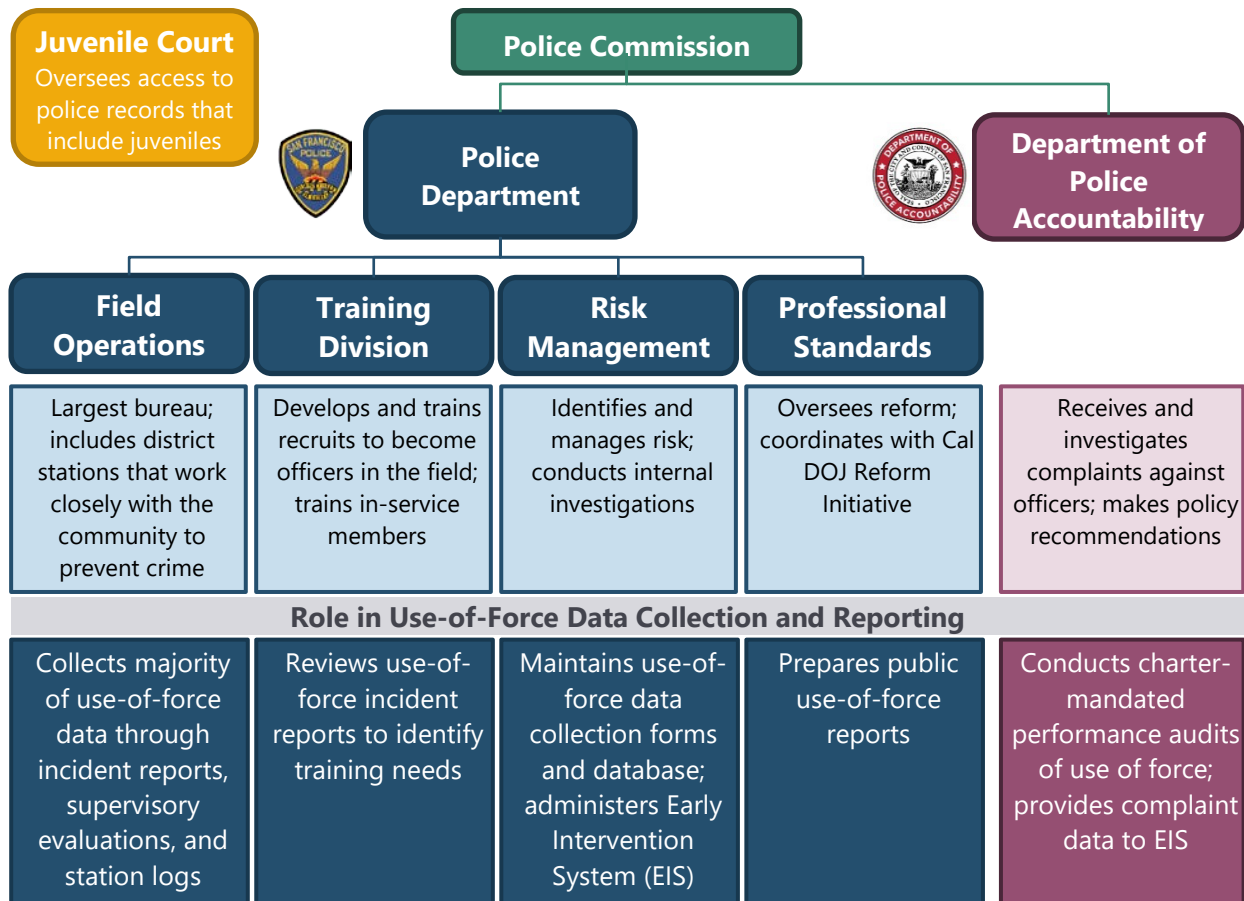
Juvenile Court
Oversees access to police records that include juveniles

Police Commission

SAN FRANCISCO POLICE

Police Department

DEPARTMENT OF POLICE ACCOUNTABILITY

Department of Police Accountability

Field Operations

Training Division

Risk Management

Professional Standards

Largest bureau; includes district stations that work closely with the community to prevent crime

Develops and trains recruits to become officers in the field; trains in-service members

Identifies and manages risk; conducts internal investigations

Oversees reform; coordinates with Cal DOJ Reform Initiative

Receives and investigates complaints against officers; makes policy recommendations

Role in Use-of-Force Data Collection and Reporting

Collects majority of use-of-force data through incident reports, supervisory evaluations, and station logs

Reviews use-of-force incident reports to identify training needs

Maintains use-of-force data collection forms and database; administers Early Intervention System (EIS)

Prepares public use-of-force reports

Conducts charter-mandated performance audits of use of force; provides complaint data to EIS